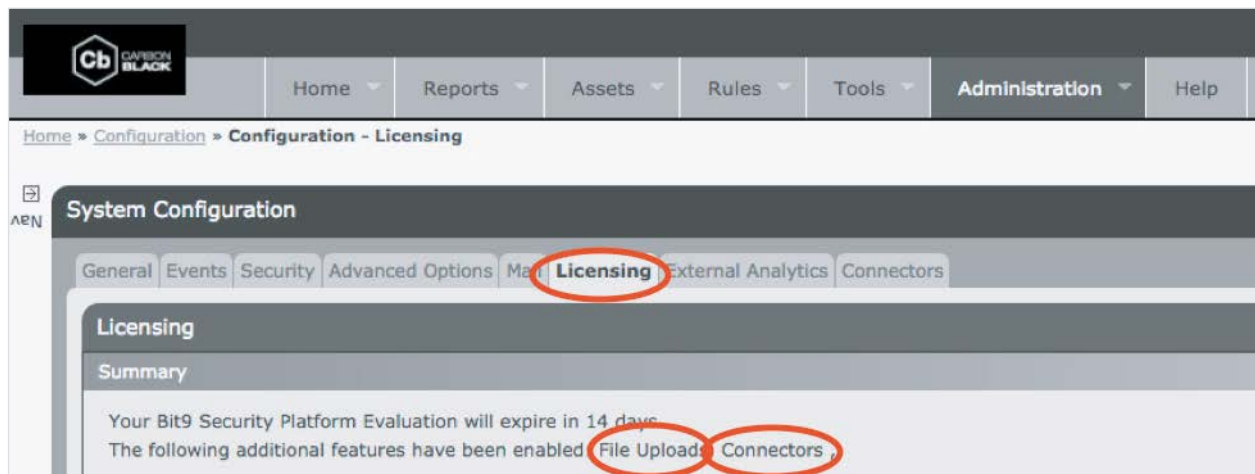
Cb CARBON BLACK

Home Reports Assets Rules Tools Administration Help

Home » Configuration » Configuration - Licensing

Nav

System Configuration

General Events Security Advanced Options Ma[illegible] Licensing External Analytics Connectors

Licensing

Summary

Your Bit9 Security Platform Evaluation will expire in 14 days

The following additional features have been enabled File Uploads Connectors